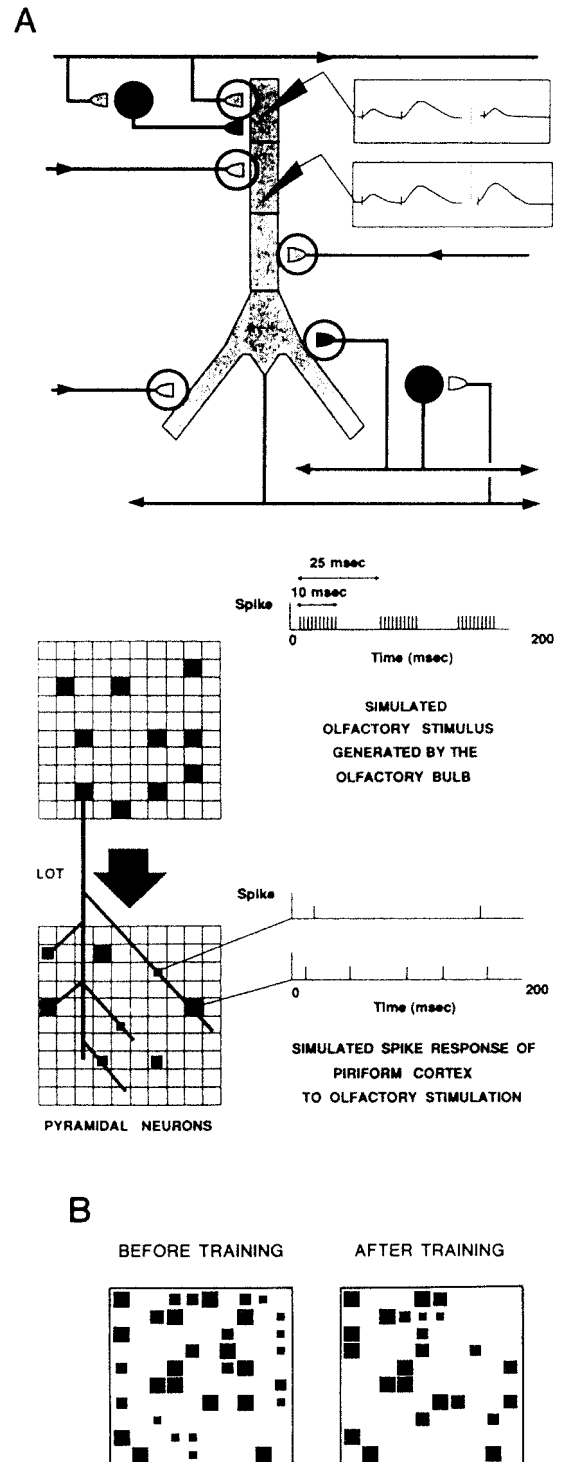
A

25 msec

10 msec

Spike

0

200

Time (msec)

SIMULATED OLFACTORY STIMULUS GENERATED BY THE OLFACTORY BULB

LOT

Spike

0

200

Time (msec)

SIMULATED SPIKE RESPONSE OF PIRIFORM CORTEX TO OLFACTORY STIMULATION

PYRAMIDAL NEURONS

B

BEFORE TRAINING

AFTER TRAINING